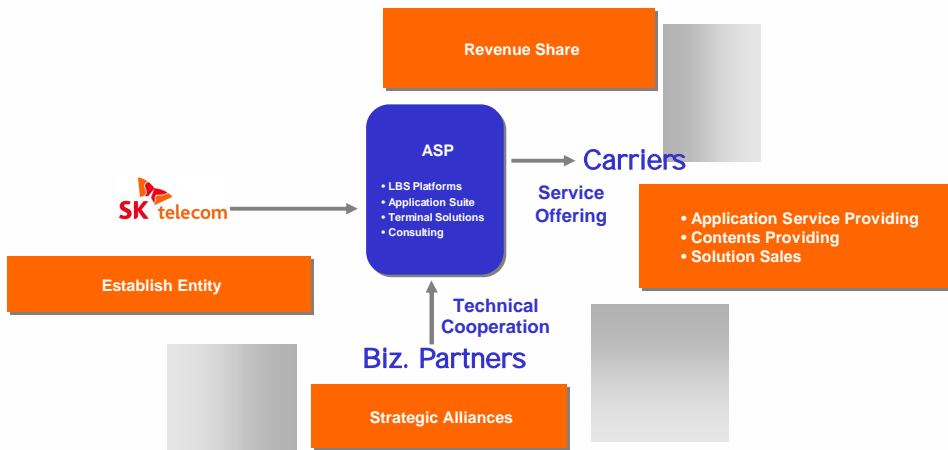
Revenue Share

SK telecom

ASP

• LBS Platforms
• Application Suite
• Terminal Solutions
• Consulting

Carriers

Service Offering

• Application Service Providing
• Contents Providing
• Solution Sales

Establish Entity

Technical Cooperation

Biz. Partners

Strategic Alliances